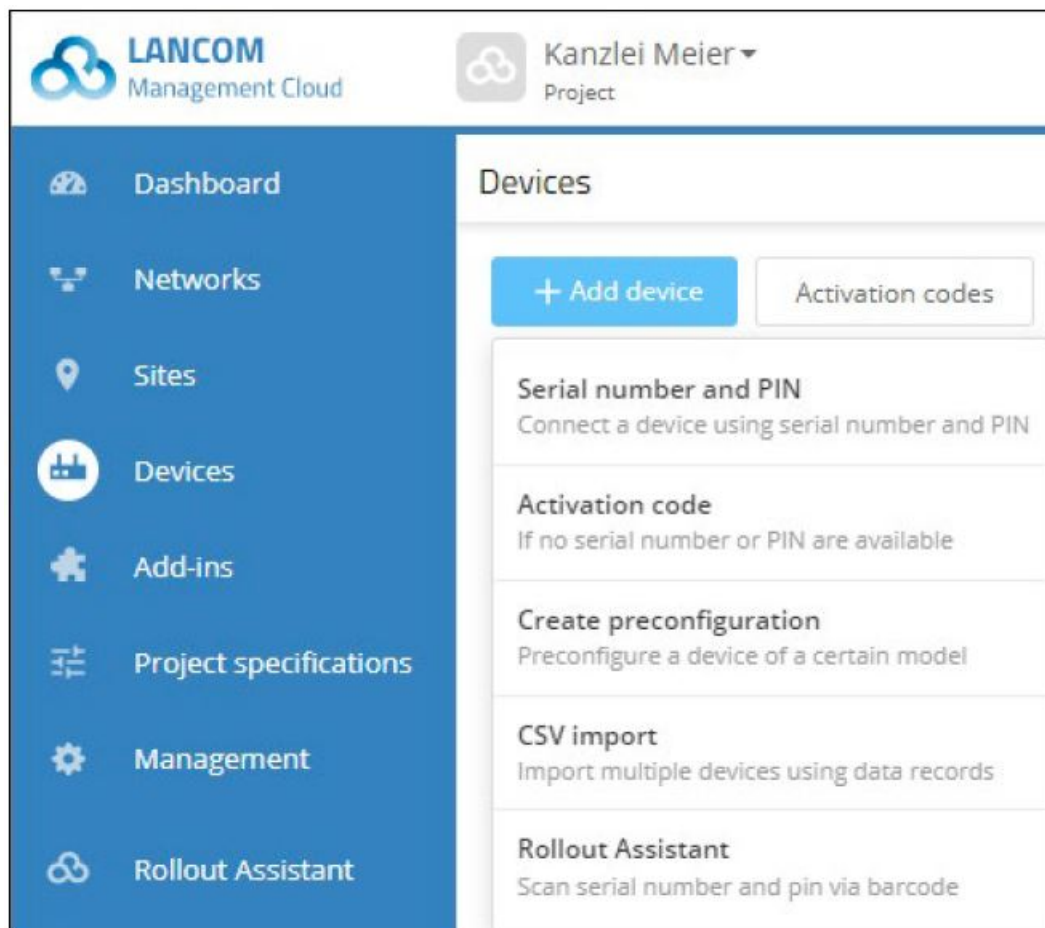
LANCOM
Management Cloud

Kanzlei Meier
Project

Dashboard
Networks
Sites
Devices
Add-ins
Project specifications
Management
Rollout Assistant

Devices

+ Add device
Activation codes

Serial number and PIN
Connect a device using serial number and PIN

Activation code
If no serial number or PIN are available

Create preconfiguration
Preconfigure a device of a certain model

CSV import
Import multiple devices using data records

Rollout Assistant
Scan serial number and pin via barcode